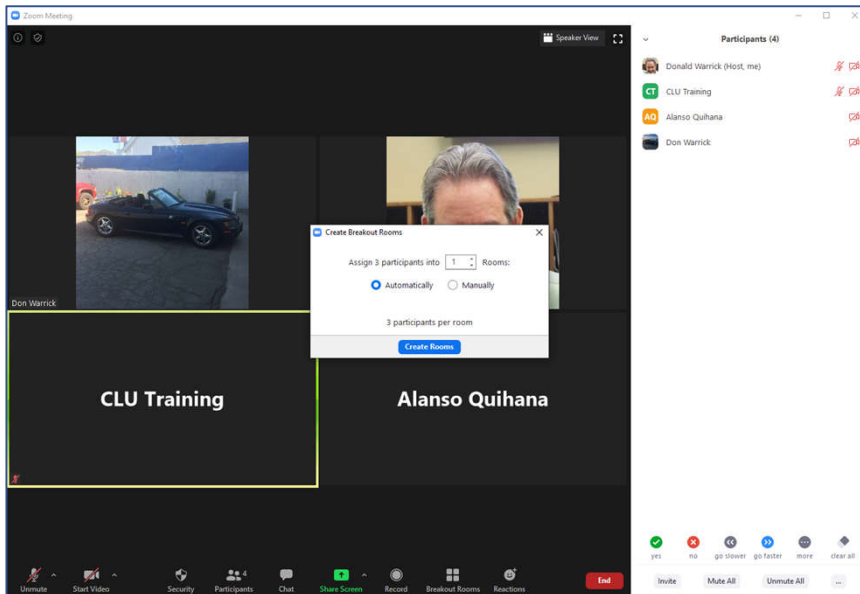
Zoom Meeting

Speaker View

Participants (4)

Donald Warrick (Host, me)
CT CLU Training
AQ Alanso Quihana
Don Warrick

Don Warrick

Create Breakout Rooms

Assign 3 participants into 1 Rooms:

Automatically Manually

3 participants per room

Create Rooms

CLU Training

Alanso Quihana

yes no go slower go faster more clear all

Invite Mute All Unmute All ...

Unmute Start Video Security Participants 4 Chat Share Screen Record Breakout Rooms Reactions End